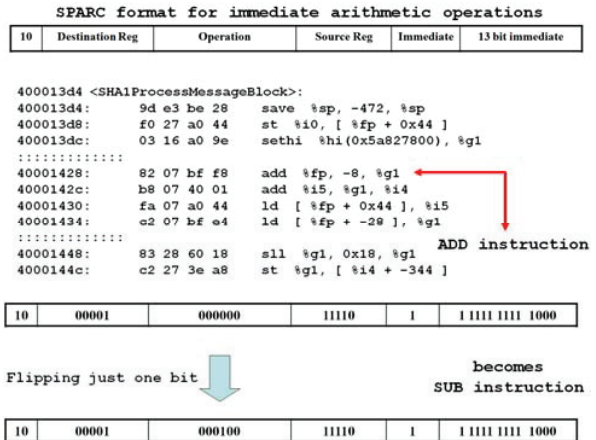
SPARC format for immediate arithmetic operations

| 10 | Destination Reg | Operation | Source Reg | Immediate | 13 bit immediate |
|---|---|---|---|---|---|

400013d4 <SHA1ProcessMessageBlock>:
400013d4: 9d e3 be 28 save %sp, -472, %sp
400013d8: f0 27 a0 44 st %i0, [ %fp + 0x44 ]
400013dc: 03 16 a0 9e sethi %hi(0x5a827800), %g1
::::::::::::::
40001428: 82 07 bf f8 add %fp, -8, %g1
4000142c: b8 07 40 01 add %i5, %g1, %i4
40001430: fa 07 a0 44 ld [ %fp + 0x44 ], %i5
40001434: c2 07 bf e4 ld [ %fp + -28 ], %g1
::::::::::::::
40001448: 83 28 60 18 sll %g1, 0x18, %g1
4000144c: c2 27 3e a8 st %g1, [ %i4 + -344 ]

ADD instruction

| 10 | 00001 | 000000 | 11110 | 1 | 1 1111 1111 1000 |
|---|---|---|---|---|---|

Flipping just one bit

becomes
SUB instruction

| 10 | 00001 | 000100 | 11110 | 1 | 1 1111 1111 1000 |
|---|---|---|---|---|---|